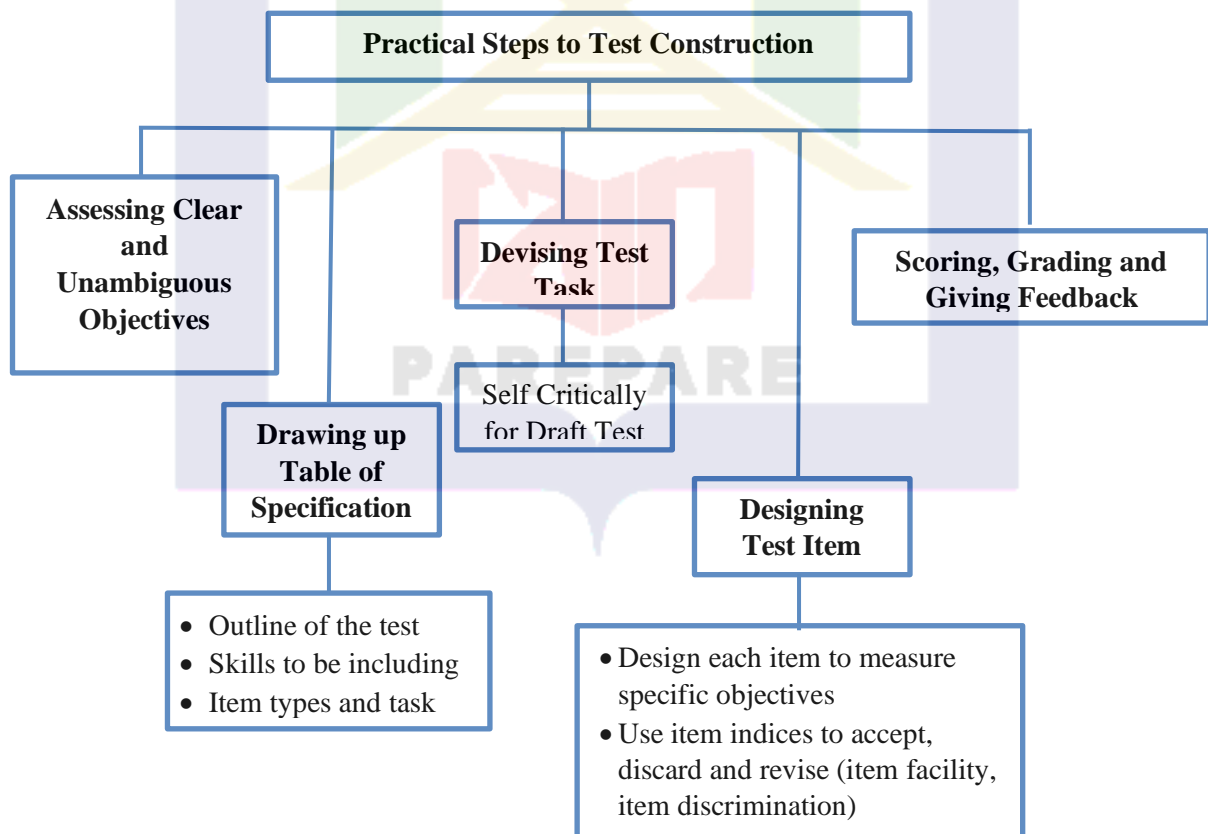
Practical Steps to Test Construction

Assessing Clear and Unambiguous Objectives

Devising Test Task

Scoring, Grading and Giving Feedback

Self Critically for Draft Test

Drawing up Table of Specification

Designing Test Item

- Outline of the test
- Skills to be including
- Item types and task

- Design each item to measure specific objectives
- Use item indices to accept, discard and revise (item facility, item discrimination)

PAREPARE